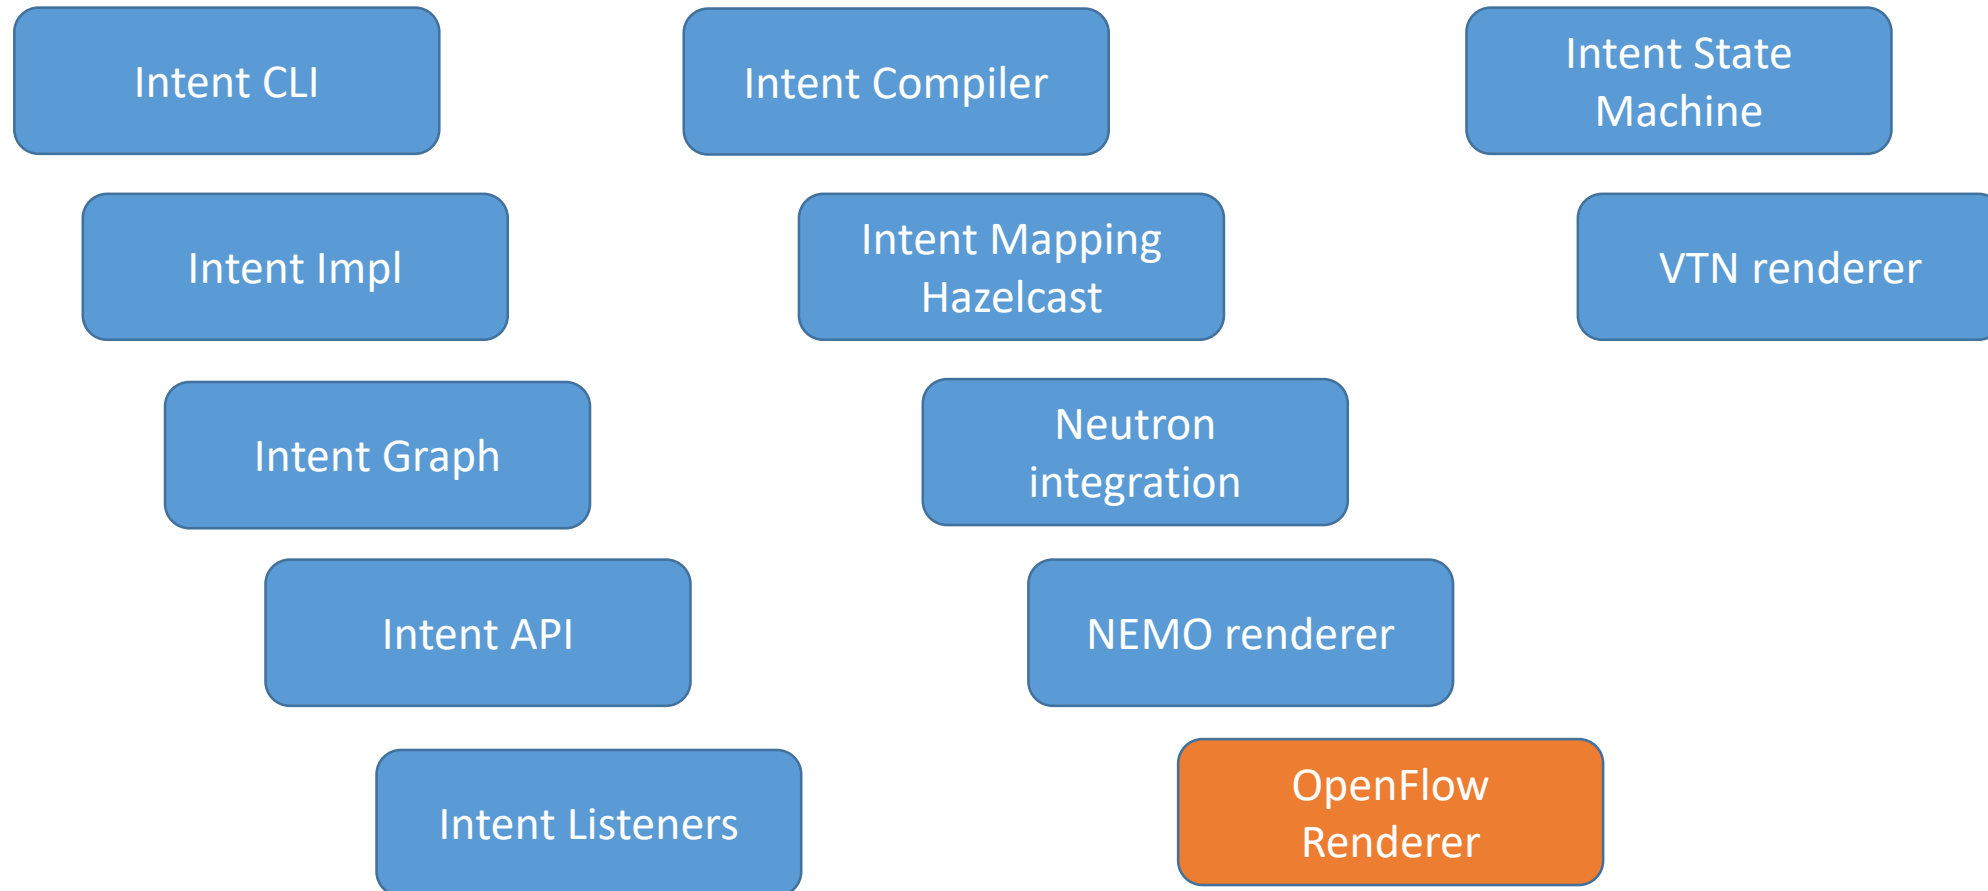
Intent CLI

Intent Compiler

Intent State Machine

Intent Impl

Intent Mapping Hazelcast

VTN renderer

Intent Graph

Neutron integration

Intent API

NEMO renderer

Intent Listeners

OpenFlow Renderer